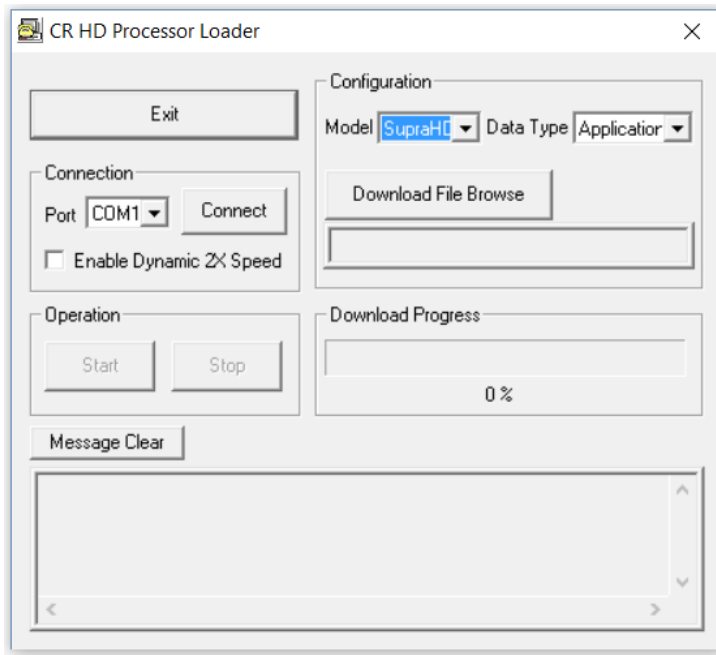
CR HD Processor Loader

Exit

Connection

Port COM1

Connect

Enable Dynamic 2X Speed

Configuration

Model SupraHD

Data Type Applicatior

Download File Browse

Operation

Start

Stop

Download Progress

0 %

Message Clear